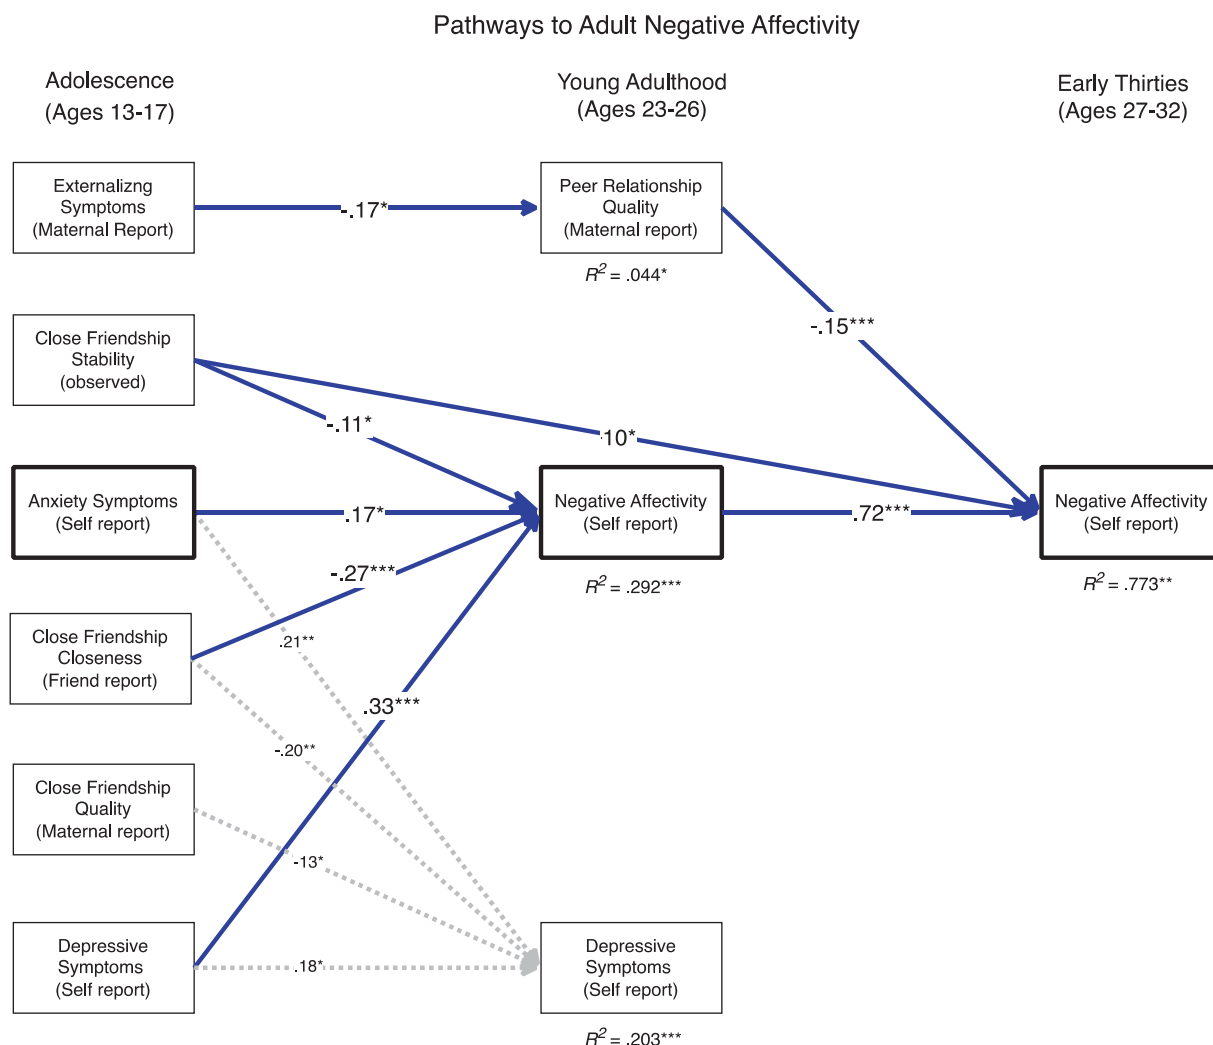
Pathways to Adult Negative Affectivity

Adolescence
(Ages 13-17)

Young Adulthood
(Ages 23-26)

Early Thirties
(Ages 27-32)

Externalizng Symptoms (Maternal Report)

-.17*

Peer Relationship Quality (Maternal report)

$R^2$ = .044*

-.15***

Close Friendship Stability (observed)

-.11*

.10*

Anxiety Symptoms (Self report)

.17*

Negative Affectivity (Self report)

.72***

Negative Affectivity (Self report)

-.27***

$R^2$ = .292***

$R^2$ = .773**

Close Friendship Closeness (Friend report)

.21**

.33***

-.20**

Close Friendship Quality (Maternal report)

-13*

Depressive Symptoms (Self report)

.18*

Depressive Symptoms (Self report)

$R^2$ = .203***